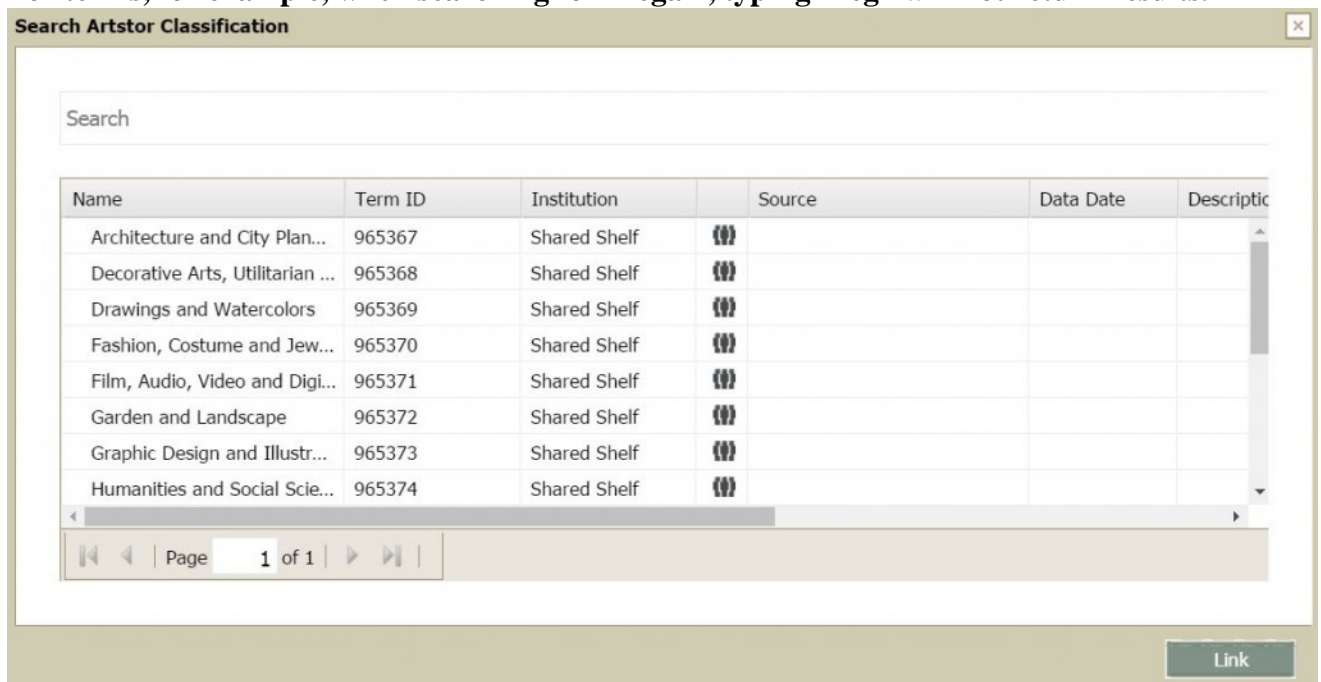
Search Artstor Classification

Search

| Name | Term ID | Institution | | Source | Data Date | Descriptic |
|---|---|---|---|---|---|---|
| Architecture and City Plan... | 965367 | Shared Shelf | | | | |
| Decorative Arts, Utilitarian ... | 965368 | Shared Shelf | | | | |
| Drawings and Watercolors | 965369 | Shared Shelf | | | | |
| Fashion, Costume and Jew... | 965370 | Shared Shelf | | | | |
| Film, Audio, Video and Digi... | 965371 | Shared Shelf | | | | |
| Garden and Landscape | 965372 | Shared Shelf | | | | |
| Graphic Design and Illustr... | 965373 | Shared Shelf | | | | |
| Humanities and Social Scie... | 965374 | Shared Shelf | | | | |

Page 1 of 1

Link